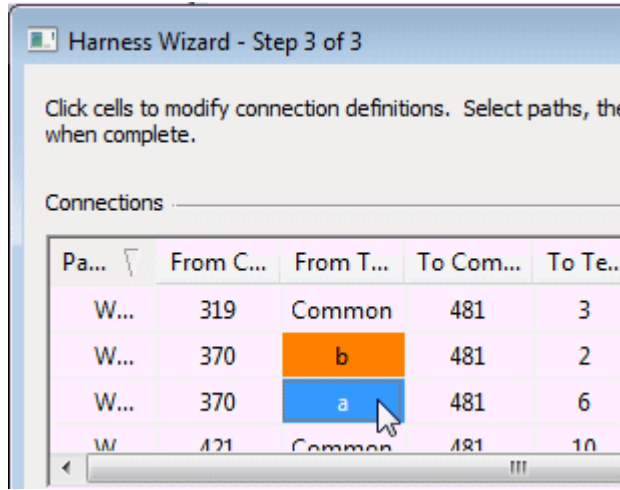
Harness Wizard - Step 3 of 3

Click cells to modify connection definitions. Select paths, the
when complete.

Connections

| Pa... | From C... | From T... | To Com... | To Te... |
|---|---|---|---|---|
| W... | 319 | Common | 481 | 3 |
| W... | 370 | b | 481 | 2 |
| W... | 370 | a | 481 | 6 |
| W | 421 | Common | 481 | 10 |